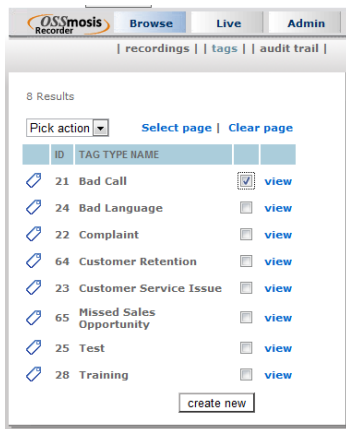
OSSmosis Recorder Browse Live Admin

| recordings | | tags | | audit trail |

8 Results

Pick action Select page | Clear page

| | ID | TAG TYPE NAME | | |
|---|---|---|---|---|
| | 21 | Bad Call | | view |
| | 24 | Bad Language | | view |
| | 22 | Complaint | | view |
| | 64 | Customer Retention | | view |
| | 23 | Customer Service Issue | | view |
| | 65 | Missed Sales Opportunity | | view |
| | 25 | Test | | view |
| | 28 | Training | | view |

create new